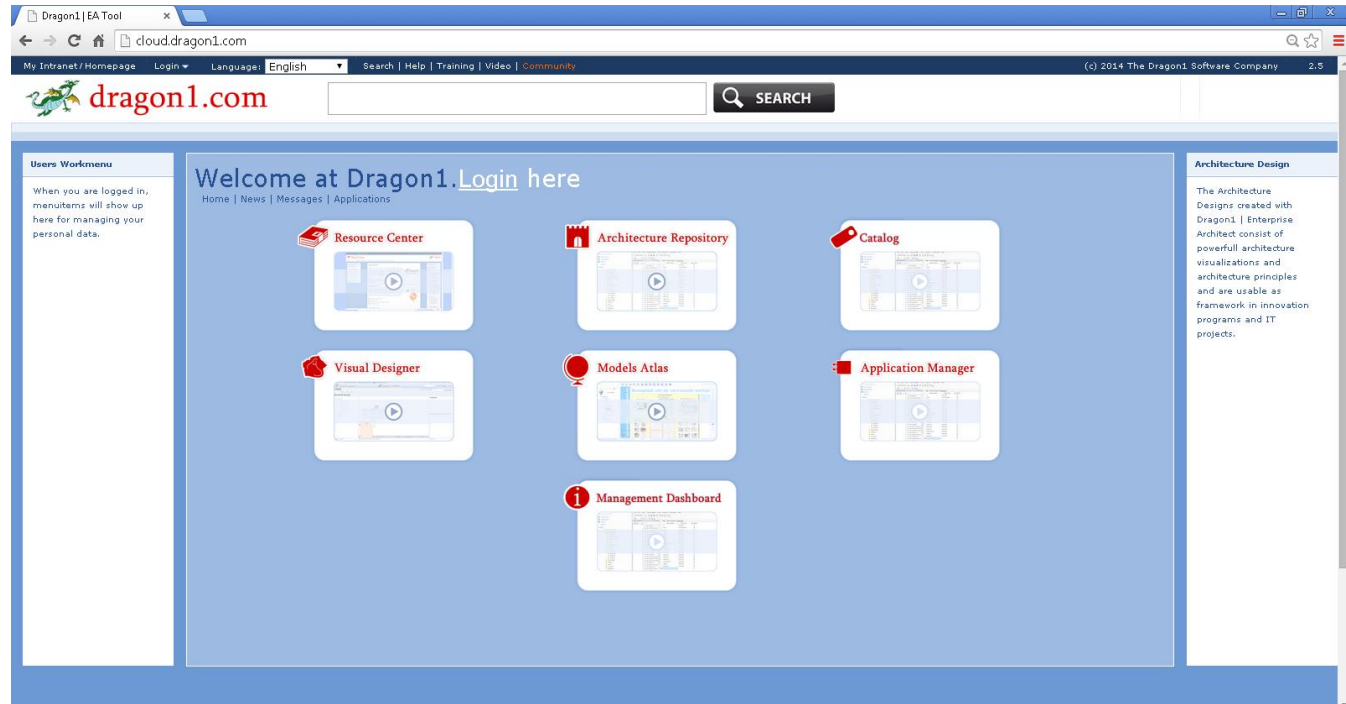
Dragon1 | EA Tool ×

cloud.dragon1.com

My Intranet / Homepage Login ▾ Language: English ▾ Search | Help | Training | Video | Community (c) 2014 The Dragon1 Software Company 2.5

dragon1.com

SEARCH

Users Workmenu

When you are logged in, menuitems will show up here for managing your personal data.

Welcome at Dragon1. Login here

Home | News | Messages | Applications

Resource Center

Architecture Repository

Catalog

Visual Designer

Models Atlas

Application Manager

Management Dashboard

Architecture Design

The Architecture Designs created with Dragon1 | Enterprise Architect consist of powerfull architecture visualizations and architecture principles and are usable as framework in innovation programs and IT projects.